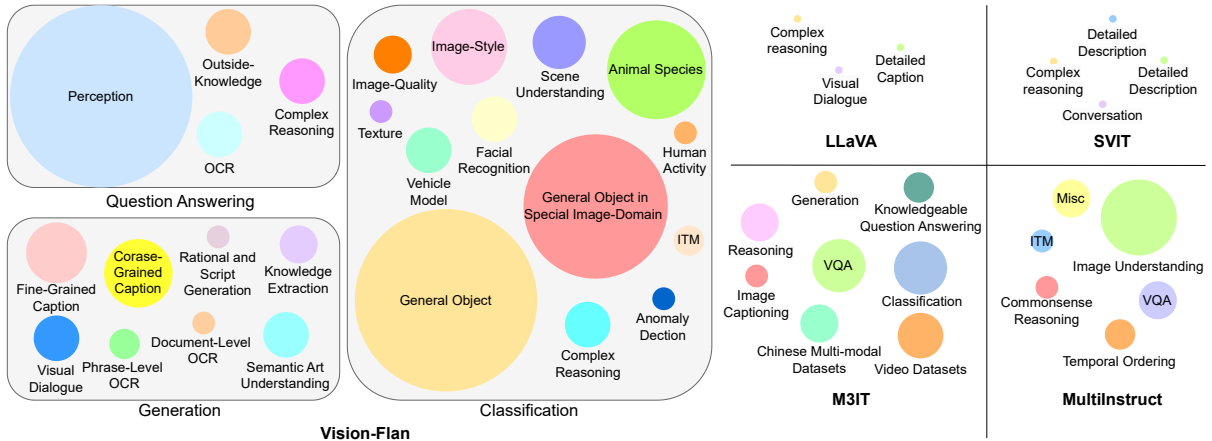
Perception

Outside-Knowledge

Complex Reasoning

OCR

Question Answering

Fine-Grained Caption

Corase-Grained Caption

Rational and Script Generation

Knowledge Extraction

Visual Dialogue

Phrase-Level OCR

Document-Level OCR

Semantic Art Understanding

Generation

Image-Quality

Image-Style

Scene Understanding

Animal Species

Texture

Vehicle Model

Facial Recognition

Human Activity

General Object in Special Image-Domain

ITM

General Object

Complex Reasoning

Anomaly Dection

Classification

Vision-Flan

Complex reasoning

Visual Dialogue

Detailed Caption

LLaVA

Detailed Description

Complex reasoning

Detailed Description

Conversation

SVIT

Generation

Knowledgeable Question Answering

Reasoning

VQA

Image Captioning

Classification

Chinese Multi-modal Datasets

Video Datasets

M3IT

Misc

ITM

Image Understanding

Commonsense Reasoning

VQA

Temporal Ordering

MultiInstruct